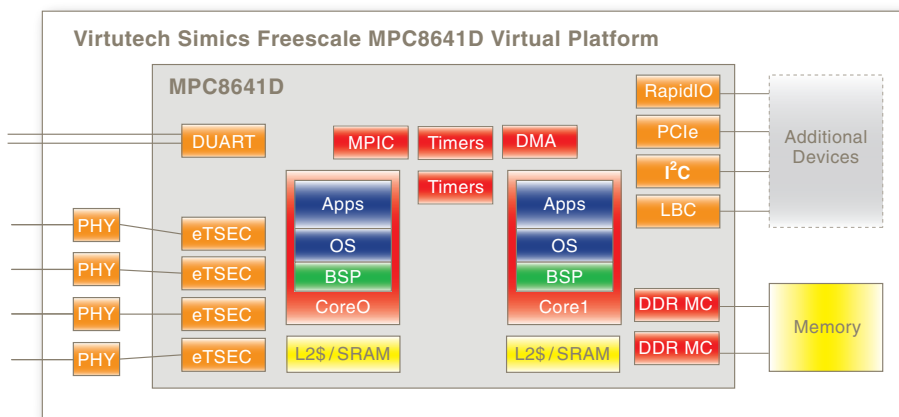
Virtutech Simics Freescale MPC8641D Virtual Platform

MPC8641D

RapidIO

PCIe

$I^2C$

LBC

Additional Devices

DUART

MPIC

Timers

DMA

Timers

Apps

OS

BSP

CoreO

Apps

OS

BSP

Core1

PHY

eTSEC

PHY

eTSEC

PHY

eTSEC

PHY

eTSEC

DDR MC

DDR MC

Memory

L2$/SRAM

L2$/SRAM